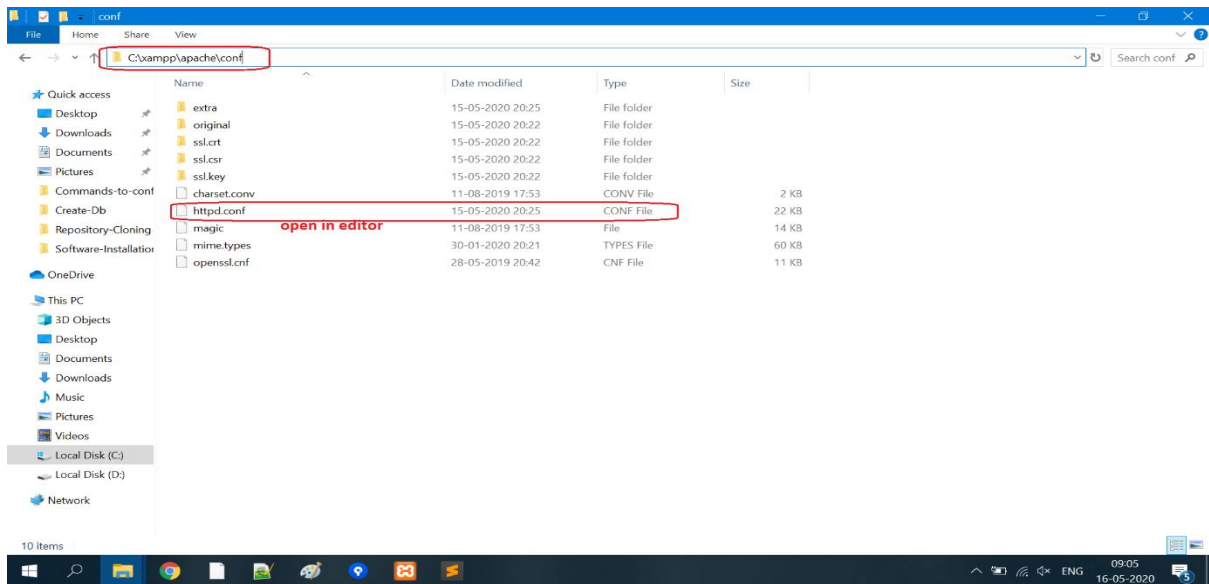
conf

File Home Share View

C:\xampp\apache\conf

Search conf

Quick access
Desktop
Downloads
Documents
Pictures
Commands-to-conf
Create-Db
Repository-Cloning
Software-Installation
OneDrive
This PC
3D Objects
Desktop
Documents
Downloads
Music
Pictures
Videos
Local Disk (C:)
Local Disk (D:)
Network

| Name | Date modified | Type | Size |
|---|---|---|---|
| extra | 15-05-2020 20:25 | File folder | |
| original | 15-05-2020 20:22 | File folder | |
| ssl.crt | 15-05-2020 20:22 | File folder | |
| ssl.csr | 15-05-2020 20:22 | File folder | |
| ssl.key | 15-05-2020 20:22 | File folder | |
| charset.conv | 11-08-2019 17:53 | CONV File | 2 KB |
| httpd.conf | 15-05-2020 20:25 | CONF File | 22 KB |
| magic | 11-08-2019 17:53 | File | 14 KB |
| mime.types | 30-01-2020 20:21 | TYPES File | 60 KB |
| openssl.cnf | 28-05-2019 20:42 | CNF File | 11 KB |

open in editor

10 items

ENG 09:05 16-05-2020